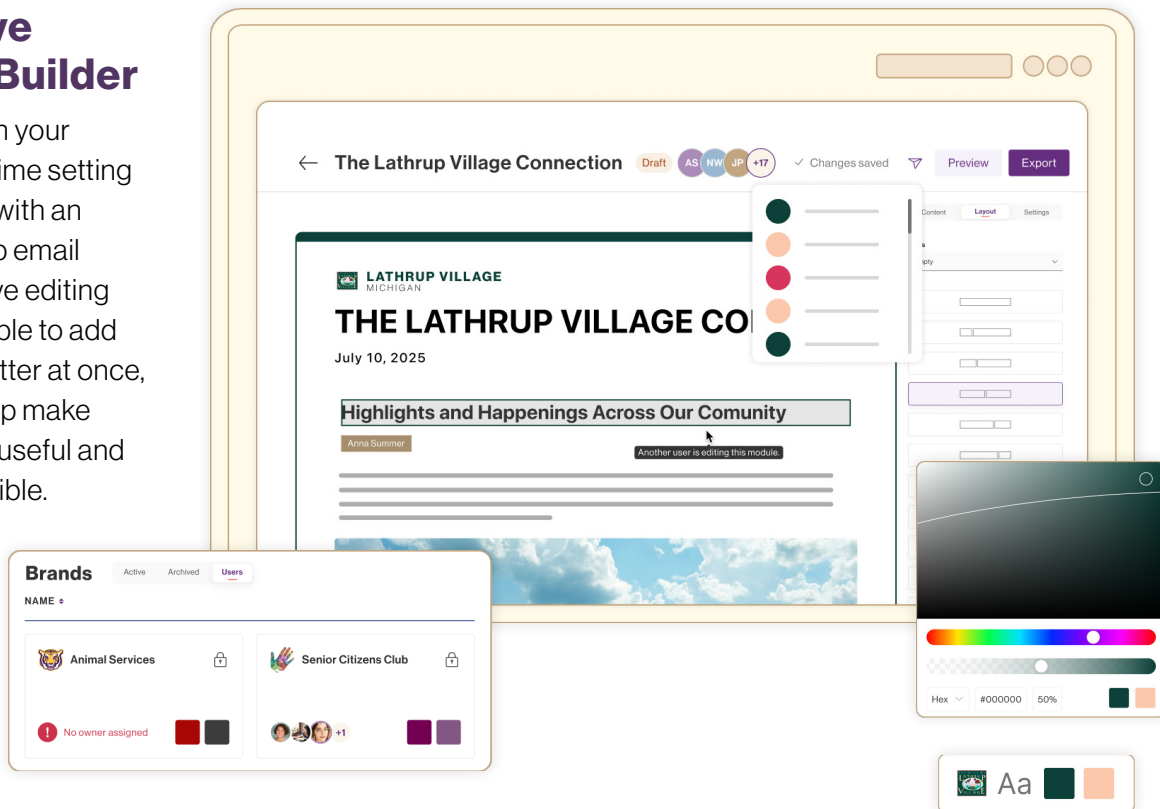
ve
Builder

n your
ime setting
with an
o email
ve editing
ble to add
tter at once,
p make
useful and
ible.

The Lathrup Village Connection Draft AS NW JP +17 ✓ Changes saved Preview Export

Content Layout Settings

pty

LATHRUP VILLAGE
MICHIGAN

THE LATHRUP VILLAGE CO

July 10, 2025

Highlights and Happenings Across Our Comunity

Anna Summer

Another user is editing this module.

Brands Active Archived Users

NAME

Animal Services

No owner assigned

Senior Citizens Club

+1

Hex #000000 50%

Aa